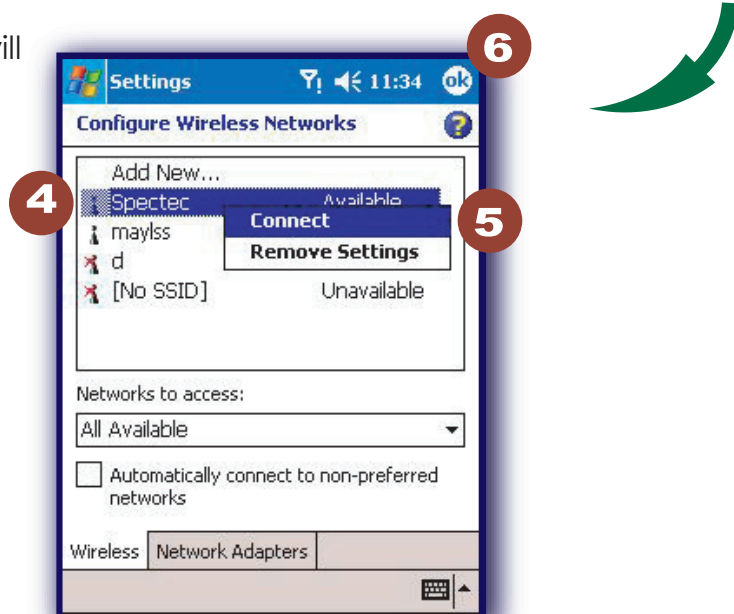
ill

6

Settings 11:34 ok

Configure Wireless Networks

Add New...

4

Spectec Available

Connect

5

maylss

Remove Settings

d

[No SSID] Unavailable

Networks to access:

All Available

Automatically connect to non-preferred networks

Wireless

Network Adapters